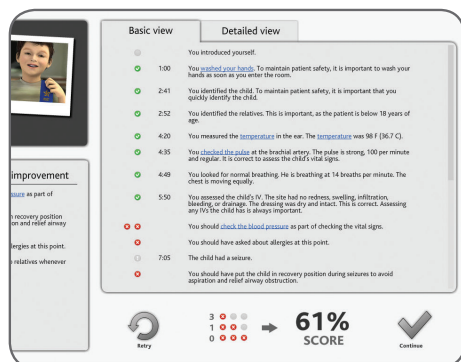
improvement

ssure as part of

n recovery position
on and relief airway

llergies at this point.

e relatives whenever

Basic view

Detailed view

You introduced yourself.

1:00 You washed your hands. To maintain patient safety, it is important to wash your hands as soon as you enter the room.

2:41 You identified the child. To maintain patient safety, it is important that you quickly identify the child.

2:52 You identified the relatives. This is important, as the patient is below 18 years of age.

4:20 You measured the temperature in the ear. The temperature was 98 F (36.7 C).

4:35 You checked the pulse at the brachial artery. The pulse is strong, 100 per minute and regular. It is correct to assess the child's vital signs.

4:49 You looked for normal breathing. He is breathing at 14 breaths per minute. The chest is moving equally.

5:50 You assessed the child's IV. The site had no redness, swelling, infiltration, bleeding, or drainage. The dressing was dry and intact. This is correct. Assessing any IVs the child has is always important.

You should check the blood pressure as part of checking the vital signs.

You should have asked about allergies at this point.

7:05 The child had a seizure.

You should have put the child in recovery position during seizures to avoid aspiration and relief airway obstruction.

Retry

3
1
0

61%
SCORE

Continue